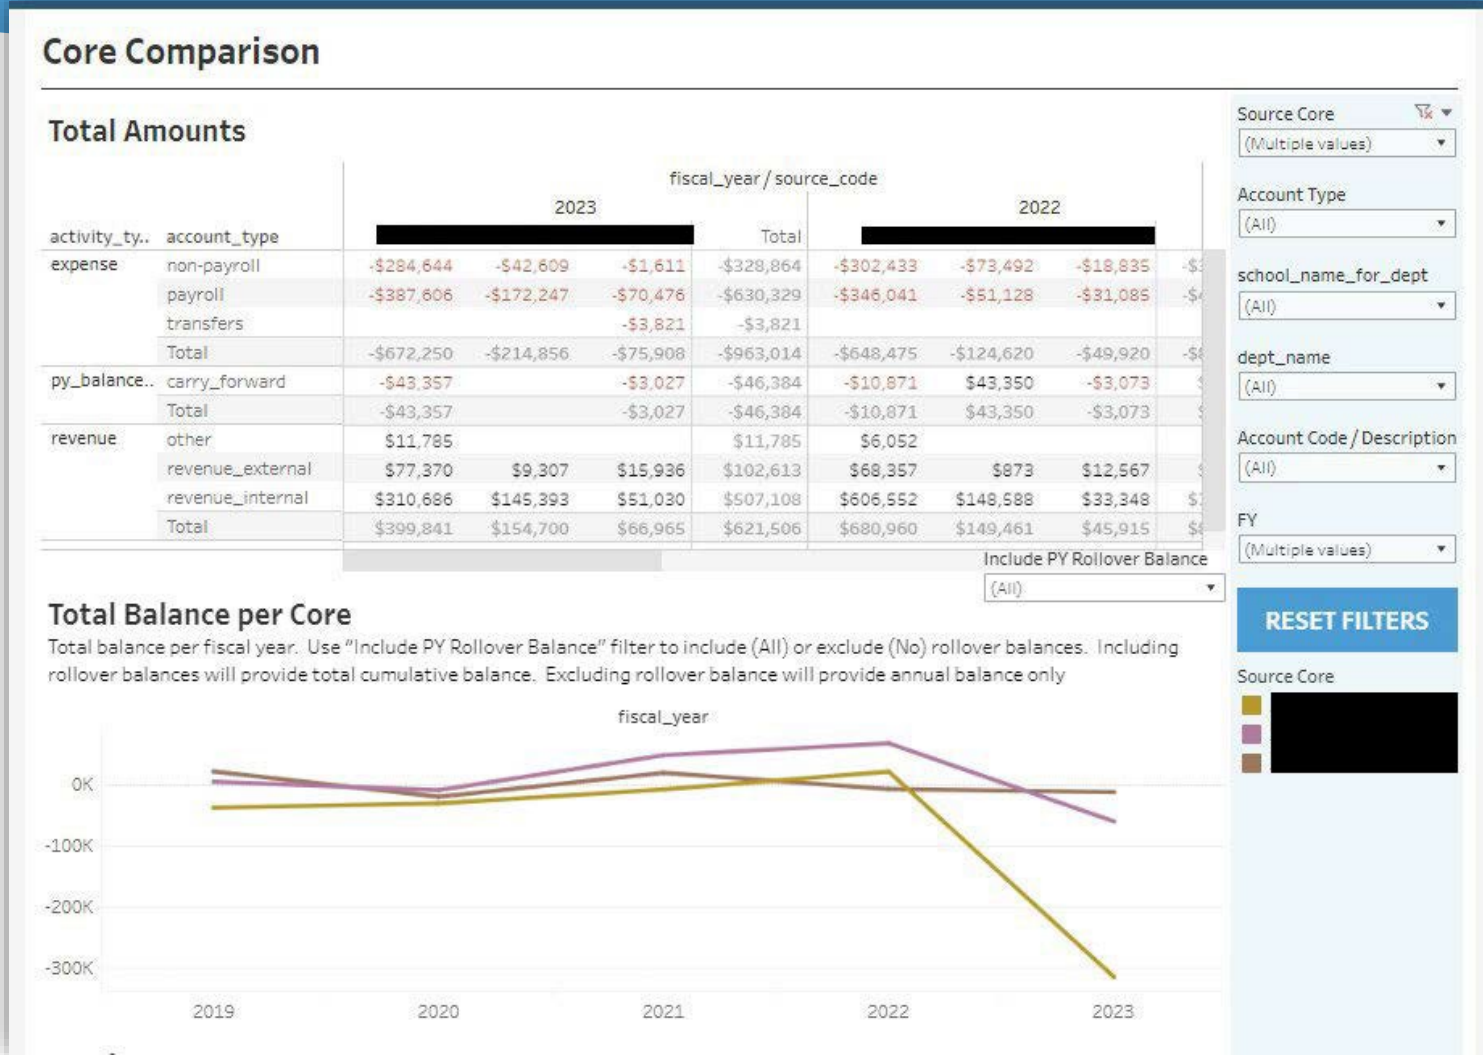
Core Comparison

Total Amounts

fiscal_year / source_code

| activity_ty.. | account_type | 2023 | | | Total | 2022 | | | |
|---|---|---|---|---|---|---|---|---|---|
| expense | non-payroll | -$284,644 | -$42,609 | -$1,611 | -$328,864 | -$302,433 | -$73,492 | -$18,835 | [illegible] |
| | payroll | -$387,606 | -$172,247 | -$70,476 | -$630,329 | -$346,041 | -$51,128 | -$31,085 | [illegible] |
| | transfers | | | -$3,821 | -$3,821 | | | | |
| | Total | -$672,250 | -$214,856 | -$75,908 | -$963,014 | -$648,475 | -$124,620 | -$49,920 | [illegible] |
| py_balance.. | carry_forward | -$43,357 | | -$3,027 | -$46,384 | -$10,871 | $43,350 | -$3,073 | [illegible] |
| | Total | -$43,357 | | -$3,027 | -$46,384 | -$10,871 | $43,350 | -$3,073 | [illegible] |
| revenue | other | $11,785 | | | $11,785 | $6,052 | | | |
| | revenue_external | $77,370 | $9,307 | $15,936 | $102,613 | $68,357 | $873 | $12,567 | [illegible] |
| | revenue_internal | $310,686 | $145,393 | $51,030 | $507,108 | $606,552 | $148,588 | $33,348 | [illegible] |
| | Total | $399,841 | $154,700 | $66,965 | $621,506 | $680,960 | $149,461 | $45,915 | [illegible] |

Include PY Rollover Balance
(All)

Total Balance per Core
Total balance per fiscal year. Use "Include PY Rollover Balance" filter to include (All) or exclude (No) rollover balances. Including rollover balances will provide total cumulative balance. Excluding rollover balance will provide annual balance only

fiscal_year

0K
-100K
-200K
-300K

2019 2020 2021 2022 2023

Source Core
(Multiple values)
Account Type
(All)
school_name_for_dept
(All)
dept_name
(All)
Account Code / Description
(All)
FY
(Multiple values)
RESET FILTERS
Source Core